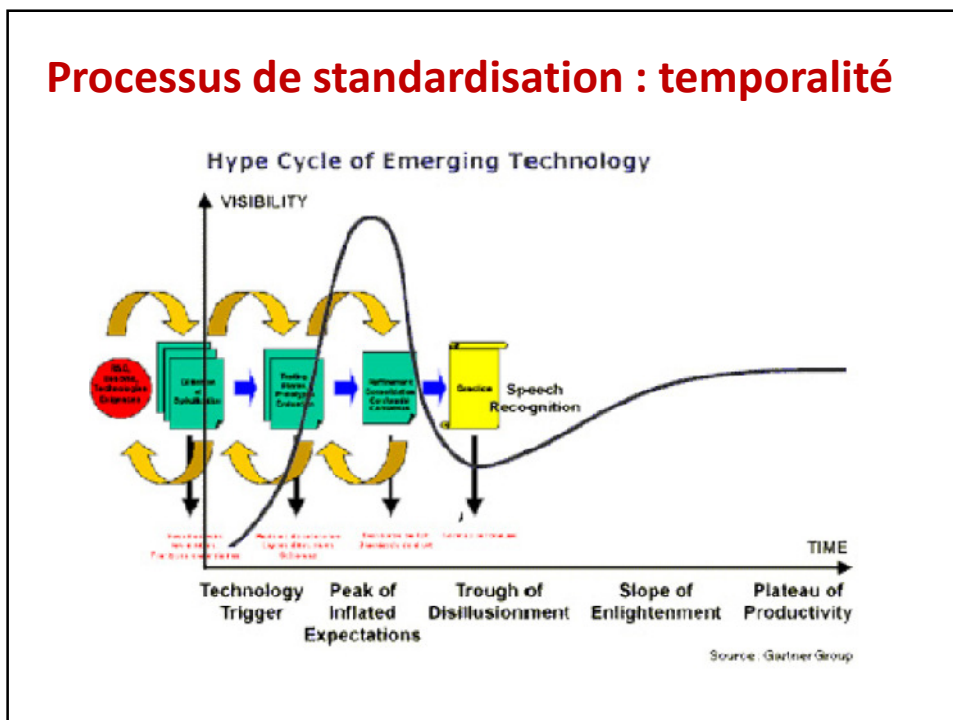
Processus de standardisation : temporalité

Hype Cycle of Emerging Technology

VISIBILITY

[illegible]

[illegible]

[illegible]

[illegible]

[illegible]

Speech Recognition

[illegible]

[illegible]

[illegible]

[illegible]

TIME

Technology Trigger

Peak of Inflated Expectations

Trough of Disillusionment

Slope of Enlightenment

Plateau of Productivity

Source : Gartner Group